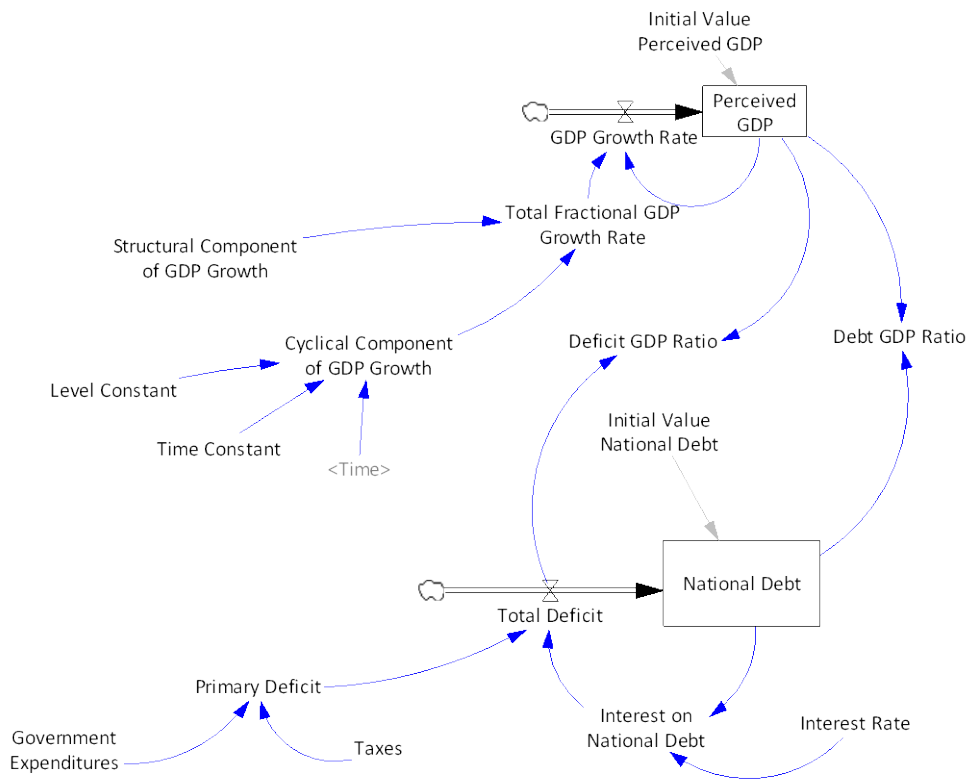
Initial Value Perceived GDP

Perceived GDP

GDP Growth Rate

Total Fractional GDP Growth Rate

Structural Component of GDP Growth

Cyclical Component of GDP Growth

Deficit GDP Ratio

Debt GDP Ratio

Level Constant

Time Constant

<Time>

Initial Value National Debt

National Debt

Total Deficit

Primary Deficit

Interest on National Debt

Interest Rate

Government Expenditures

Taxes